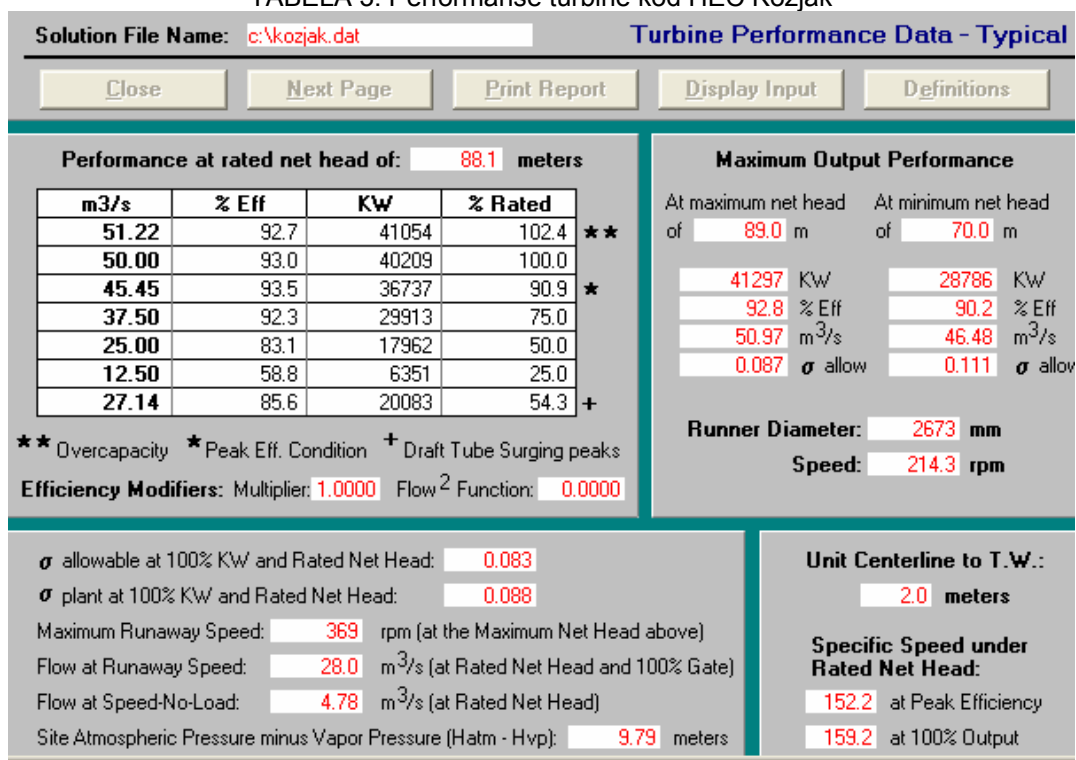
TABELA 5: Performanse turbine kod HEC Kozjak

Solution File Name: c:\kozjak.dat

Turbine Performance Data - Typical

Close Next Page Print Report Display Input Definitions

Performance at rated net head of: 88.1 meters

| m3/s | % Eff | KW | % Rated | |
|---|---|---|---|---|
| 51.22 | 92.7 | 41054 | 102.4 | ** |
| 50.00 | 93.0 | 40209 | 100.0 | |
| 45.45 | 93.5 | 36737 | 90.9 | * |
| 37.50 | 92.3 | 29913 | 75.0 | |
| 25.00 | 83.1 | 17962 | 50.0 | |
| 12.50 | 58.8 | 6351 | 25.0 | |
| 27.14 | 85.6 | 20083 | 54.3 | + |

** Overcapacity * Peak Eff. Condition + Draft Tube Surging peaks

Efficiency Modifiers: Multiplier: 1.0000 Flow$^2$ Function: 0.0000

Maximum Output Performance

At maximum net head of 89.0 m

At minimum net head of 70.0 m

41297 KW
92.8 % Eff
50.97 m$^3$/s
0.087 $\sigma$ allow

28786 KW
90.2 % Eff
46.48 m$^3$/s
0.111 $\sigma$ allow

Runner Diameter: 2673 mm

Speed: 214.3 rpm

$\sigma$ allowable at 100% KW and Rated Net Head: 0.083

$\sigma$ plant at 100% KW and Rated Net Head: 0.088

Maximum Runaway Speed: 369 rpm (at the Maximum Net Head above)

Flow at Runaway Speed: 28.0 m$^3$/s (at Rated Net Head and 100% Gate)

Flow at Speed-No-Load: 4.78 m$^3$/s (at Rated Net Head)

Site Atmospheric Pressure minus Vapor Pressure (Hatm - Hvp): 9.79 meters

Unit Centerline to T.W.:

2.0 meters

Specific Speed under Rated Net Head:

152.2 at Peak Efficiency

159.2 at 100% Output